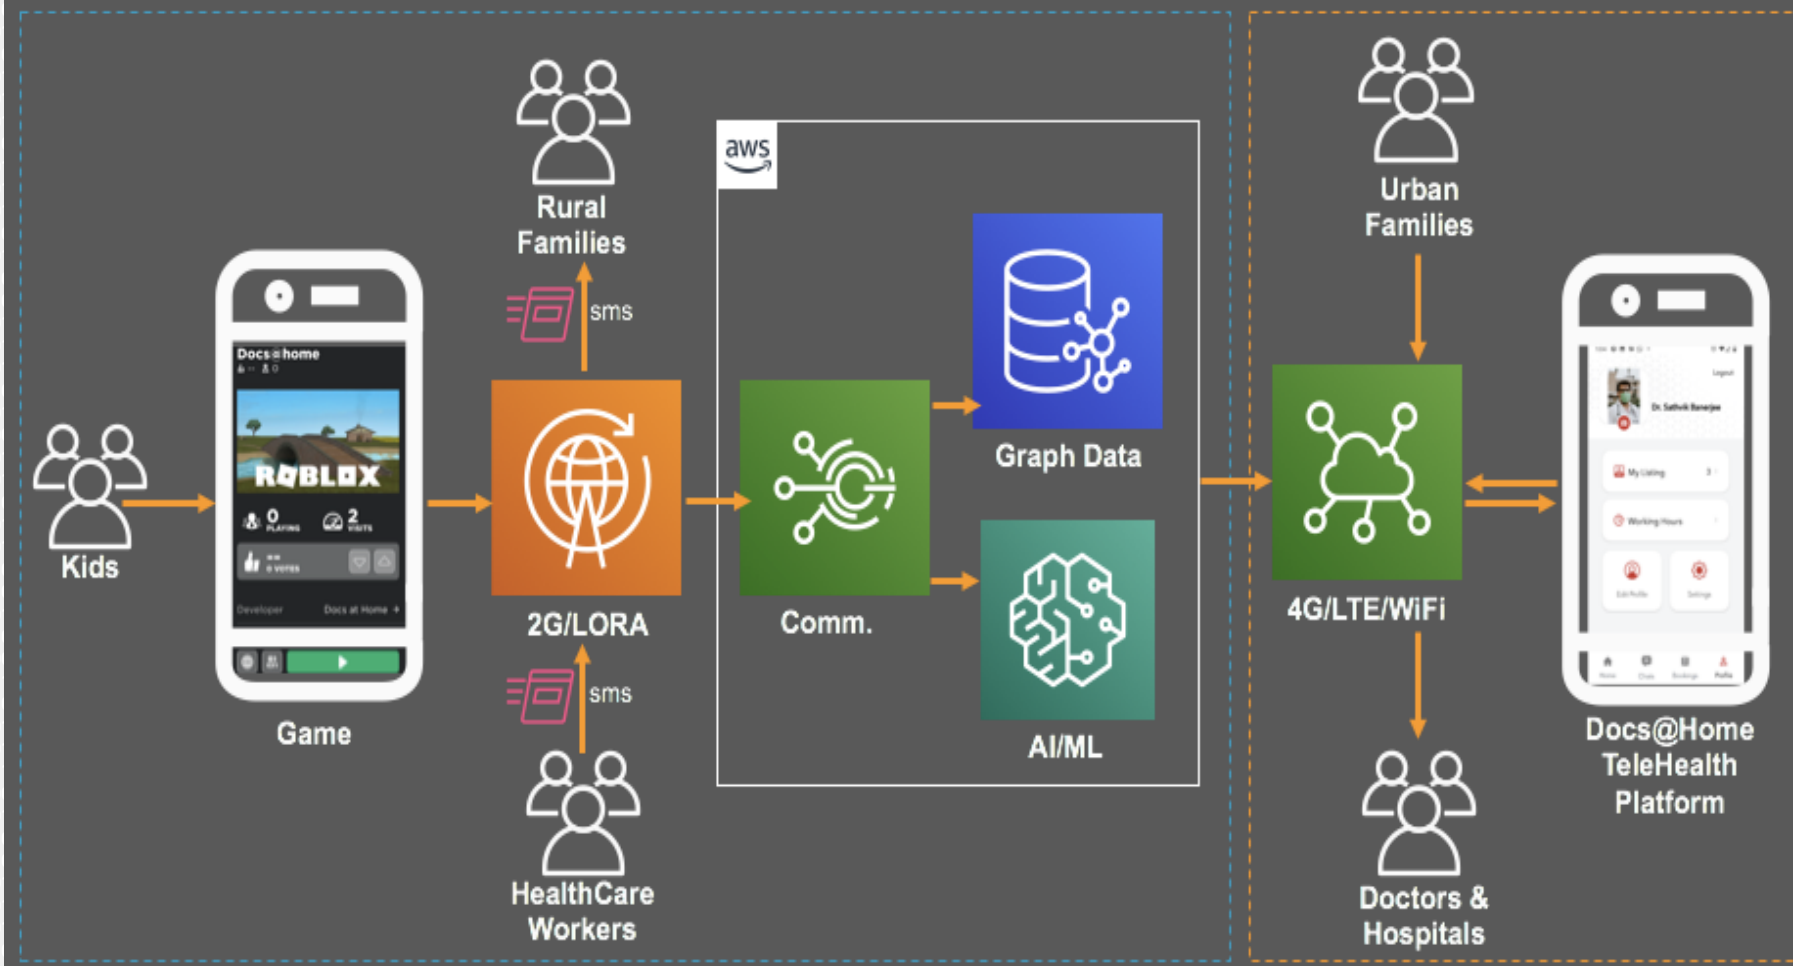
Rural Families

aws

Urban Families

sms

Docs@home

ROBLOX

0 PLAYING

2 VISITS

Developer

Docs at Home

Graph Data

Kids

2G/LORA

Comm.

4G/LTE/WiFi

Dr. Sathvik Banerjee

My Listing

Working Hours

sms

Game

AI/ML

HealthCare Workers

Doctors & Hospitals

Docs@Home TeleHealth Platform